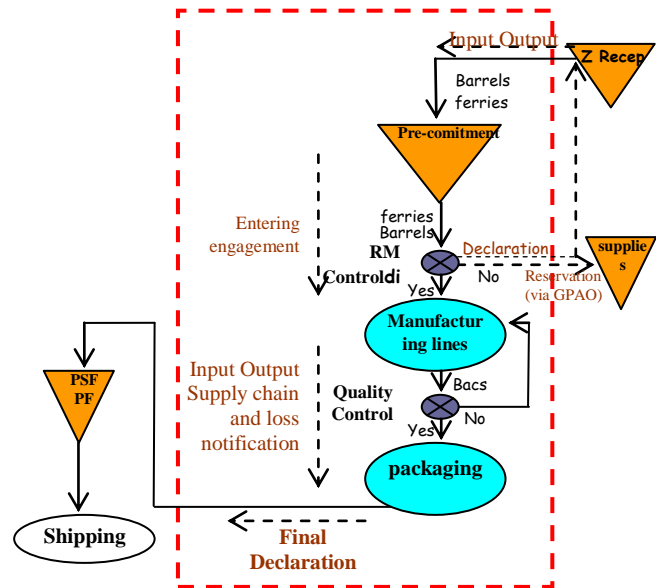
Input Output

Z Recep

Barrels
ferries

Pre-comitment

Entering engagement

ferries
Barrels

RM
Controldi

Declaration

No

supplies

Reservation (via GPAO)

Yes

Manufacturing lines

PSF
PF

Input Output Supply chain and loss notification

Quality Control

Bacs

No

Yes

packaging

Shipping

Final Declaration